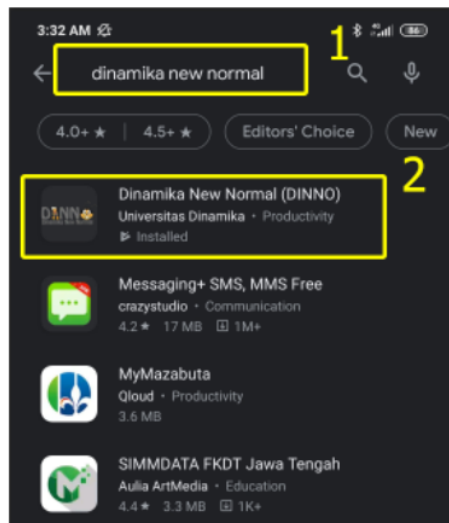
3:32 AM

86

1

dinamika new normal

4.0+ ★ | 4.5+ ★

Editors' Choice

New

2

DINNO

Dinamika New Normal (DINNO)

Universitas Dinamika • Productivity

Installed

Messaging+ SMS, MMS Free

crazystudio • Communication

4.2★ 17 MB 1M+

MyMazabuta

Qloud • Productivity

3.6 MB

SIMMDATA FKDT Jawa Tengah

Aulia ArtMedia • Education

4.4★ 3.3 MB 1K+